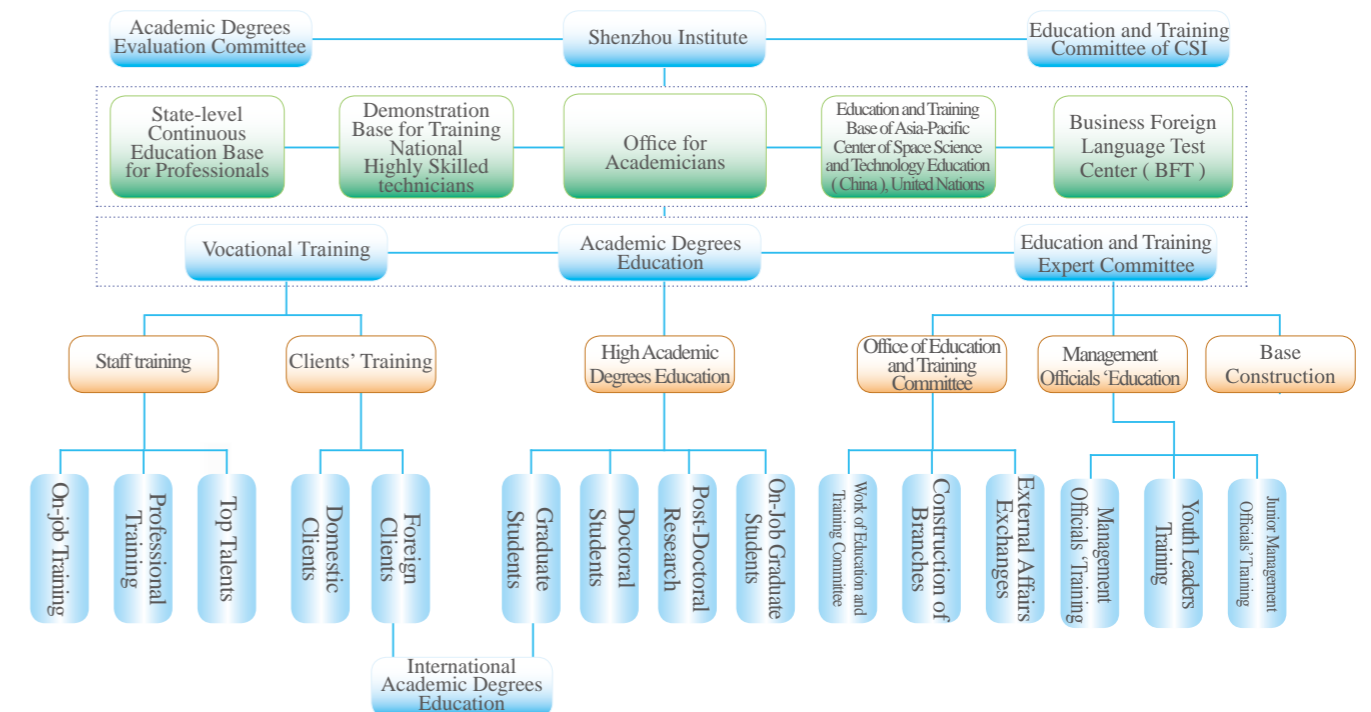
Academic Degrees Evaluation Committee

Shenzhou Institute

Education and Training Committee of CSI

State-level Continuous Education Base for Professionals

Demonstration Base for Training National Highly Skilled technicians

Office for Academicians

Education and Training Base of Asia-Pacific Center of Space Science and Technology Education ( China ), United Nations

Business Foreign Language Test Center ( BFT )

Vocational Training

Academic Degrees Education

Education and Training Expert Committee

Staff training

Clients' Training

High Academic Degrees Education

Office of Education and Training Committee

Management Officials 'Education

Base Construction

On-job Training

Professional Training

Top Talents

Domestic Clients

Foreign Clients

Graduate Students

Doctoral Students

Post-Doctoral Research

On-Job Graduate Students

Work of Education and Training Committee

Construction of Branches

External Affairs Exchanges

Management Officials 'Training

Youth Leaders Training

Junior Management Officials' Training

International Academic Degrees Education